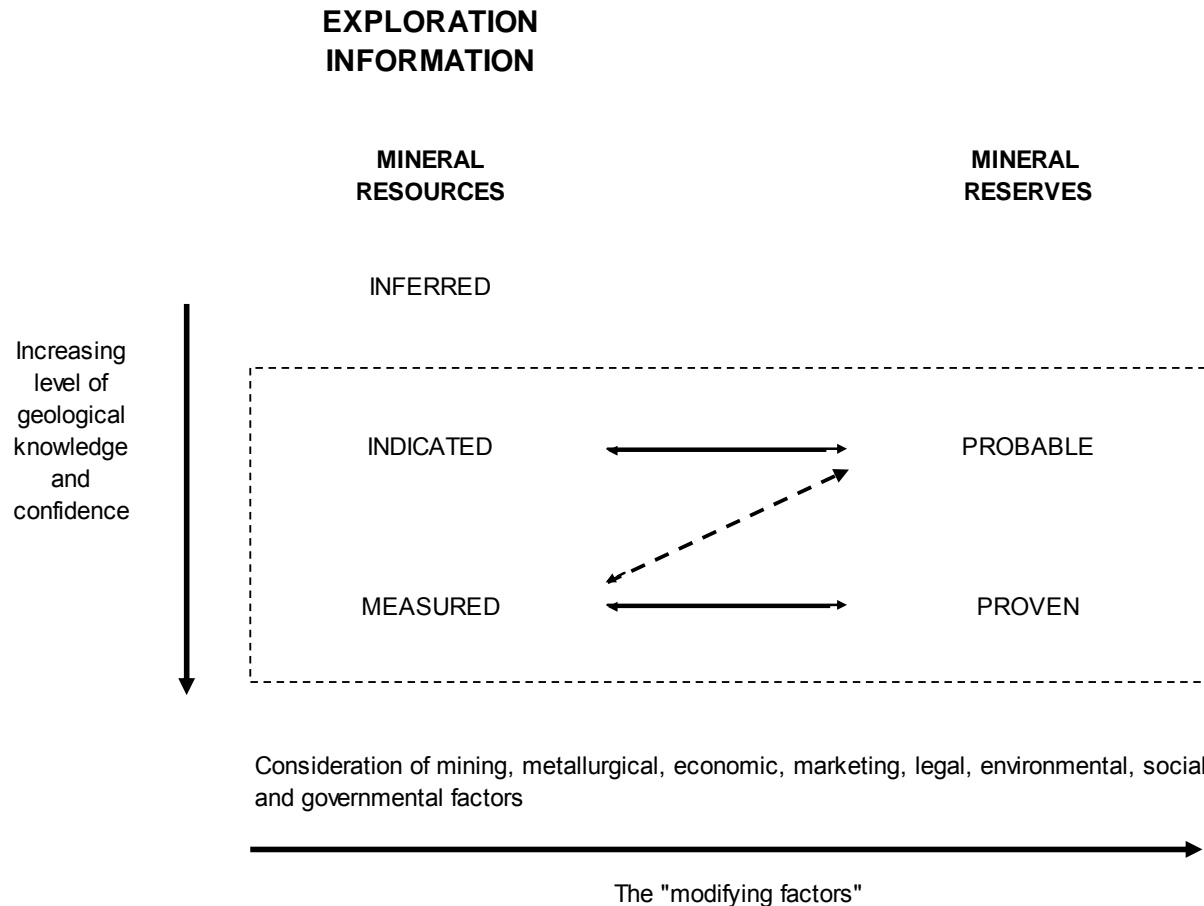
EXPLORATION INFORMATION

MINERAL RESOURCES

MINERAL RESERVES

INFERRED

Increasing level of geological knowledge and confidence

INDICATED

PROBABLE

MEASURED

PROVEN

Consideration of mining, metallurgical, economic, marketing, legal, environmental, social and governmental factors

The "modifying factors"